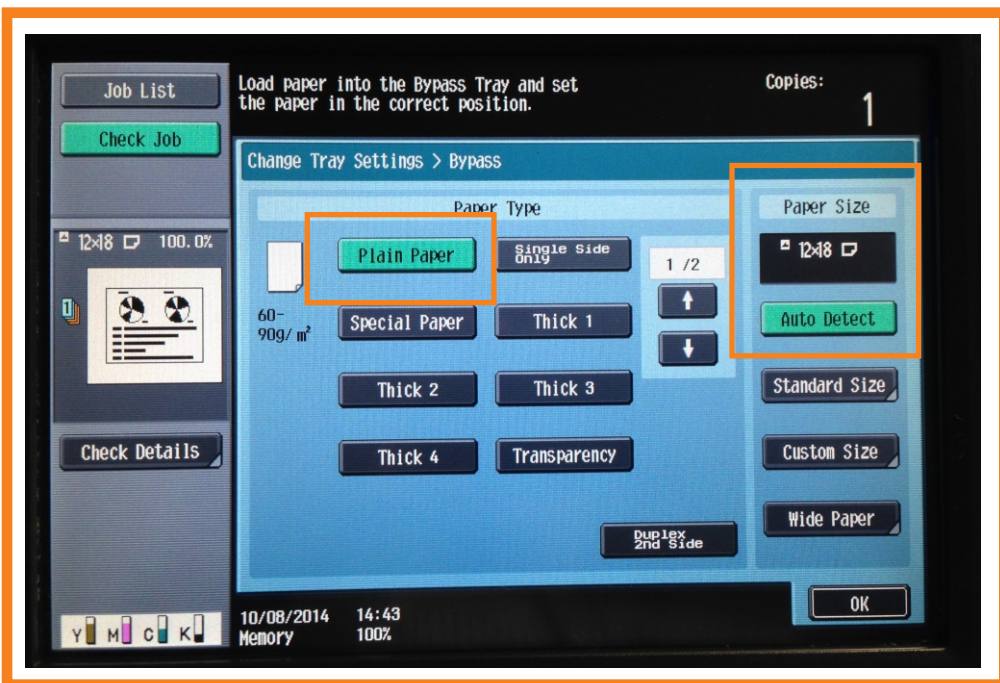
Job List

Check Job

Load paper into the Bypass Tray and set the paper in the correct position.

Copies:
1

Change Tray Settings > Bypass

12×18 100.0%

Check Details

Paper Type

60-90g/m²

Plain Paper

Single Side Only

1 /2

Special Paper

Thick 1

Thick 2

Thick 3

Thick 4

Transparency

Duplex 2nd Side

Paper Size

12×18

Auto Detect

Standard Size

Custom Size

Wide Paper

OK

Y M C K

10/08/2014 14:43
Memory 100%